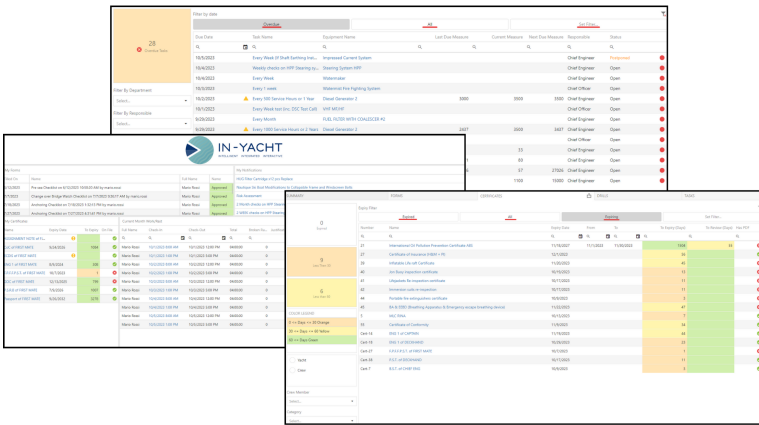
28
Overdue Tasks

Filter by date
Overdue
All
Set Filter...

Filter By Department
Select...
Filter By Responsible
Select...

| Due Date | Task Name | Equipment Name | Last Due Measure | Current Measure | Next Due Measure | Responsible | Status |
|---|---|---|---|---|---|---|---|
| 10/5/2023 | Every Week (If Shaft Earthing Inst... | Impressed Current System | | | | Chief Engineer | Postponed |
| 10/4/2023 | Weekly checks on HPP Steering Sy... | Steering System HPP | | | | Chief Engineer | Open |
| 10/5/2023 | Every Week | Watermaker | | | | Chief Engineer | Open |
| 10/5/2023 | Every 1 week | Watermist Fire Fighting System | | | | Chief Officer | Open |
| 10/2/2023 | Every 500 Service Hours or 1 Year | Diesel Generator 2 | 3000 | 3500 | 3500 | Chief Engineer | Open |
| 10/1/2023 | Every Week test (inc. SSC Test Call) | VHF MF/HF | | | | Chief Officer | Open |
| 9/29/2023 | Every Month | FUEL FILTER WITH COALESCER #2 | | | | Chief Engineer | Open |
| 9/29/2023 | Every 1000 Service Hours or 2 Years | Diesel Generator 2 | 2407 | 3000 | 3407 | Chief Engineer | Open |

IN-YACHT

| Date | Name | Full Name | Status |
|---|---|---|---|
| | Pre sea Checklist on 6/12/2023 10:00:00 AM by mario.rossi | Mario Rossi | Approved |
| | Change over Bridge Watch Checklist on 7/7/2023 3:30:31 AM by mario.rossi | Mario Rossi | Approved |
| | Arrival Checklist on 7/10/2023 1:53:51 PM by mario.rossi | Mario Rossi | Approved |
| | Arrival Checklist on 7/12/2023 4:31:41 PM by mario.rossi | Mario Rossi | Approved |

My Notifications
HVLS Filter Cartridge x12 pcs Replace
Reshape Air Boot Workstation to Collegable Frame and Windscreen Bolts
Risk Assessment
1 Month checks on HPP Steering
1 Month checks on HPP Steering

| Name | Expiry Date | To Expiry Days |
|---|---|---|
| ENVIRONMENT BATH of Fir... | | |
| OOC of FIRST MATE | 9/24/2026 | 1094 |
| COC of FIRST MATE | | |
| ENG 1 of FIRST MATE | 9/29/2024 | 309 |
| STCW P.S.C.S. of FIRST MATE | 10/7/2023 | 1 |
| | 12/13/2023 | 106 |
| Passport of FIRST MATE | 9/29/2030 | 2570 |

Current Month Work/Rest

| Full Name | Check In | Check Out | Total |
|---|---|---|---|
| Mario Rossi | 10/1/2023 8:00 AM | 10/1/2023 12:00 PM | 04:00:00 |
| Mario Rossi | 10/1/2023 1:00 PM | 10/1/2023 5:00 PM | 04:00:00 |
| Mario Rossi | 10/2/2023 8:00 AM | 10/2/2023 12:00 PM | 04:00:00 |
| Mario Rossi | 10/2/2023 1:00 PM | 10/2/2023 5:00 PM | 04:00:00 |
| Mario Rossi | 10/3/2023 8:00 AM | 10/3/2023 12:00 PM | 04:00:00 |
| Mario Rossi | 10/3/2023 1:00 PM | 10/3/2023 5:00 PM | 04:00:00 |
| Mario Rossi | 10/4/2023 8:00 AM | 10/4/2023 12:00 PM | 04:00:00 |
| Mario Rossi | 10/4/2023 1:00 PM | 10/4/2023 5:00 PM | 04:00:00 |
| Mario Rossi | 10/5/2023 8:00 AM | 10/5/2023 12:00 PM | 04:00:00 |

0
Expired
9
Less than 30
6
Less than 90

COLOR LEGEND
0 <= Days <= 30 Orange
30 <= Days <= 90 Yellow
90 <= Days Green

Yacht
Crew
Crew Member
Select...
Category
Select...

Expiry Filter
Expired
All
Expiring
Set Filter...

| Number | Name | Expiry Date | From | To | To Expiry (Days) | To Review (Days) |
|---|---|---|---|---|---|---|
| 23 | International Air Pollution Prevention Certificate (IAP) | 11/16/2027 | 11/12/2023 | 11/30/2023 | 1504 | 34 |
| 27 | Certificate of Insurance (HBAF) + PI | 12/1/2023 | | | 55 | |
| 29 | Inflatable Life raft Certificate | 11/20/2023 | | | 45 | |
| 42 | Life Buoy inspection certificate | 10/15/2023 | | | 9 | |
| 43 | Lifejackets Re-inspection certificate | 10/11/2023 | | | 5 | |
| 44 | Immersion suits re-inspection | 10/11/2023 | | | 5 | |
| 45 | Portable fire extinguishers certificate | 10/9/2023 | | | 3 | |
| 46 | EA & EEBD (Breathing Apparatus & Emergency escape breathing device) | 11/22/2023 | | | 47 | |
| 5 | MLC Tables | 10/11/2023 | | | 5 | |
| 56 | Certificate of Conformity | 11/9/2023 | | | 34 | |
| Card-16 | ENG 1 of CAPTAIN | 11/9/2023 | | | 34 | |
| Card-18 | ENG 1 of SECOND MATE | 10/11/2023 | | | 5 | |
| Card-27 | P.P.S.P.S.T. of FIRST MATE | 10/7/2023 | | | 1 | |
| Card-33 | P.S.T. of DECKHAND | 10/11/2023 | | | 5 | |
| Card-7 | B.S.T. of CHIEF ENG | 10/9/2023 | | | 3 | |